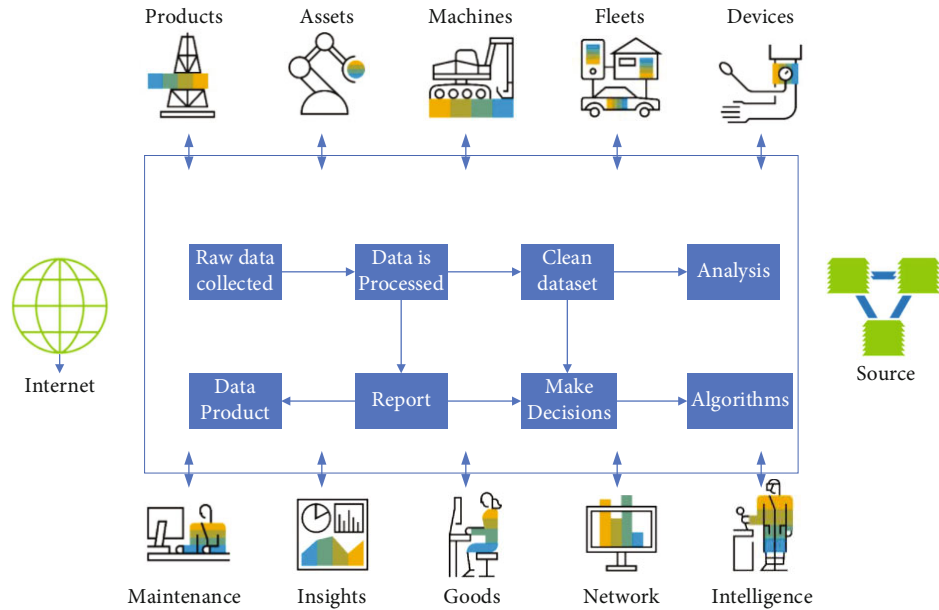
Products
Assets
Machines
Fleets
Devices

Internet

Raw data collected
Data is Processed
Clean dataset
Analysis

Data Product
Report
Make Decisions
Algorithms

Source

Maintenance
Insights
Goods
Network
Intelligence